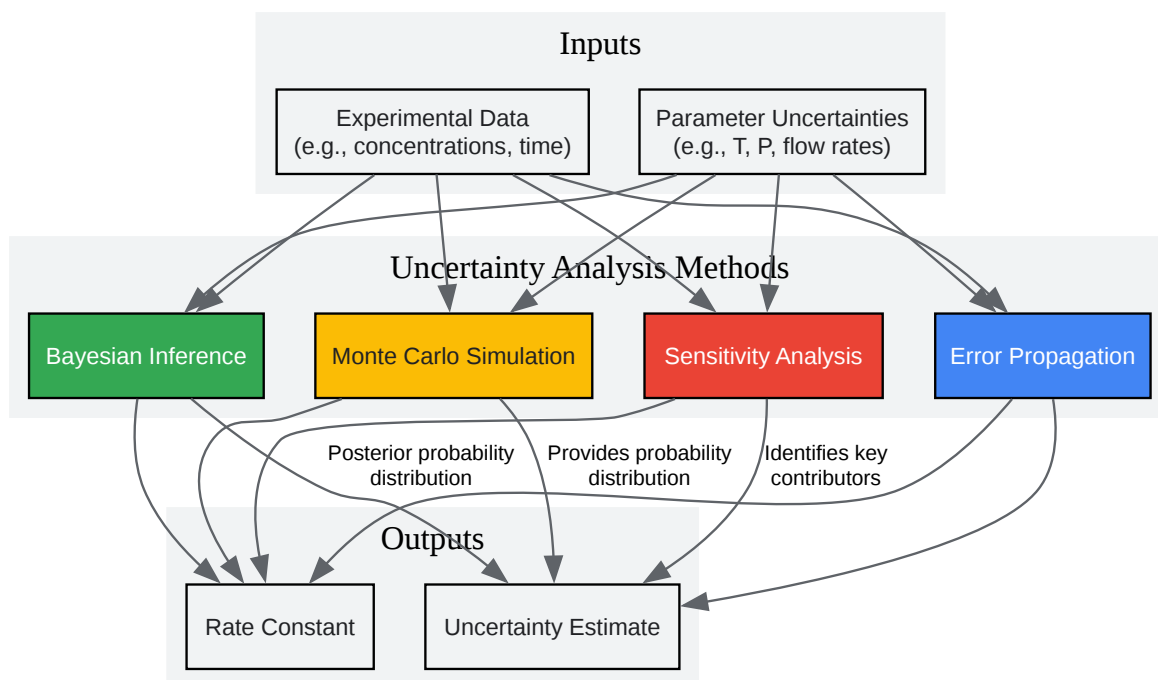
Inputs

Experimental Data
(e.g., concentrations, time)

Parameter Uncertainties
(e.g., T, P, flow rates)

Uncertainty Analysis Methods

Bayesian Inference

Monte Carlo Simulation

Sensitivity Analysis

Error Propagation

Posterior probability distribution

Provides probability distribution

Identifies key contributors

Outputs

Rate Constant

Uncertainty Estimate